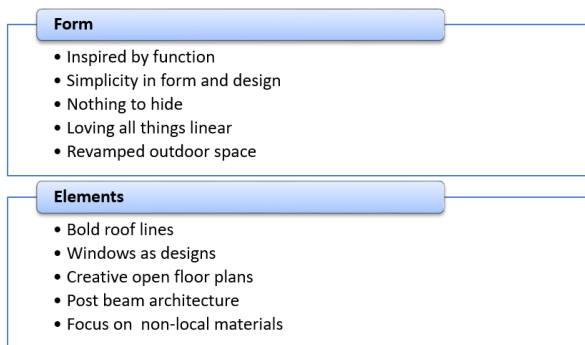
Form

- Inspired by function
- Simplicity in form and design
- Nothing to hide
- Loving all things linear
- Revamped outdoor space

Elements

- Bold roof lines
- Windows as designs
- Creative open floor plans
- Post beam architecture
- Focus on  non-local materials